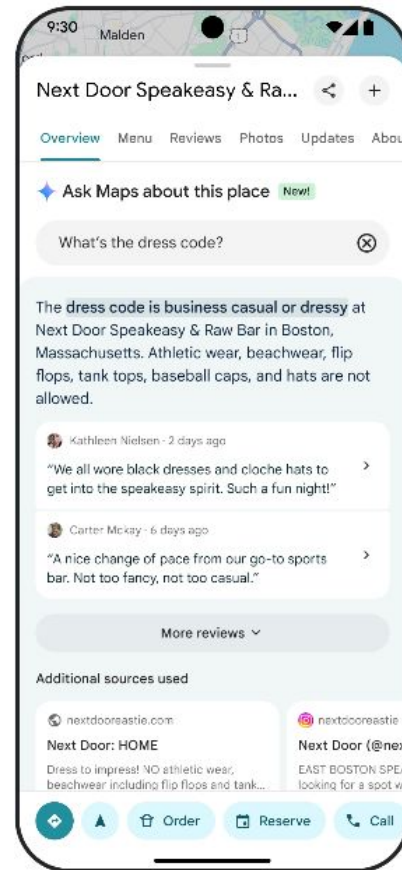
9:30 Malden

Next Door Speakeasy & Ra...

Overview Menu Reviews Photos Updates Abou

Ask Maps about this place New!

What's the dress code?

The dress code is business casual or dressy at Next Door Speakeasy & Raw Bar in Boston, Massachusetts. Athletic wear, beachwear, flip flops, tank tops, baseball caps, and hats are not allowed.

Kathleen Nielsen · 2 days ago
"We all wore black dresses and cloche hats to get into the speakeasy spirit. Such a fun night!"

Carter Mckay · 6 days ago
"A nice change of pace from our go-to sports bar. Not too fancy, not too casual."

More reviews

Additional sources used

nextdooreastie.com
Next Door: HOME
Dress to impress! NO athletic wear, beachwear including flip flops and tank...

nextdooreastie
Next Door (@nex
EAST BOSTON SPE
looking for a spot w

Order Reserve Call